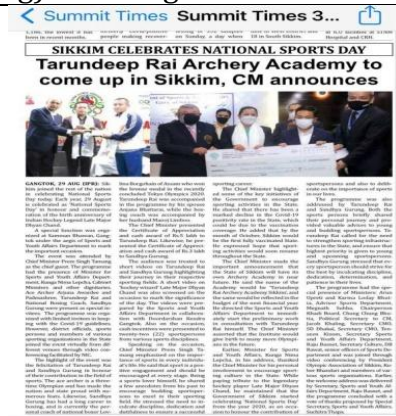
< Summit Times Summit Times 3...

SIKKIM CELEBRATES NATIONAL SPORTS DAY

Tarundeep Rai Archery Academy to come up in Sikkim, CM announces

GANGTOK, 29 AUG (IPR): Sikkim joined the rest of the nation in celebrating National Sports Day today. Each year, 29 August is celebrated as National Sports Day to honour and commemorate the birth anniversary of Indian Hockey Legend Late Major Dhyan Chand.

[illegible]